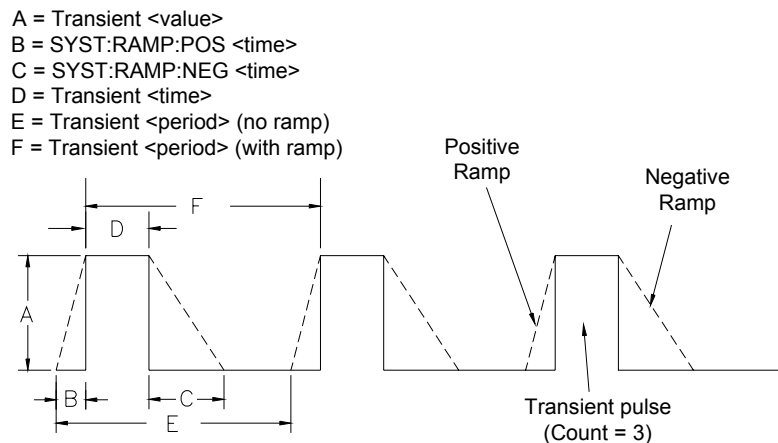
A = Transient <value>
B = SYST:RAMP:POS <time>
C = SYST:RAMP:NEG <time>
D = Transient <time>
E = Transient <period> (no ramp)
F = Transient <period> (with ramp)

Positive Ramp

Negative Ramp

F

D

A

B

C

E

Transient pulse (Count = 3)